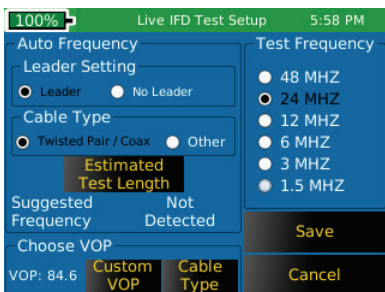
100%
Live IFD Test Setup
5:58 PM

Auto Frequency
Leader Setting
Leader
No Leader
Cable Type
Twisted Pair / Coax
Other
Estimated Test Length
Suggested Frequency
Not Detected
Choose VOP
VOP: 84.6
Custom VOP
Cable Type

Test Frequency
48 MHZ
24 MHZ
12 MHZ
6 MHZ
3 MHZ
1.5 MHZ
Save
Cancel